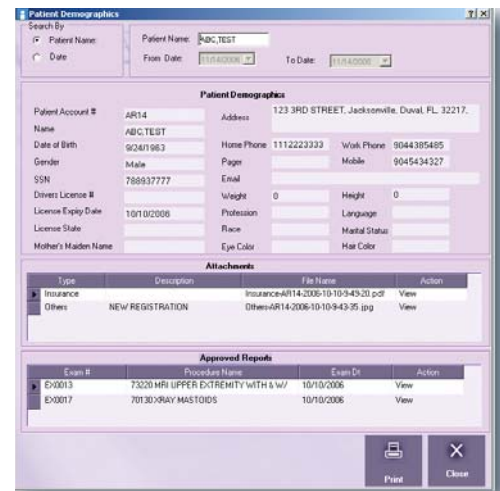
Patient Demographics

?| x|

Search By
Patient Name
Date

Patient Name: ABC,TEST
From Date: 11/14/2006
To Date: 11/14/2006

Patient Demographics

Patient Account # AR14
Name ABC,TEST
Date of Birth 9/24/1963
Gender Male
SSN 788937777
Drivers License #
License Expiry Date 10/10/2006
License State
Mother's Maiden Name

Address 123 3RD STREET, Jacksonville, Duval, FL, 32217,
Home Phone 1112223333
Work Phone 9044385485
Pager
Mobile 9045434327
Email
Weight 0
Height 0
Profession
Language
Race
Marital Status
Eye Color
Hair Color

Attachments

| Type | Description | File Name | Action |
|---|---|---|---|
| Insurance | | Insurance-AR14-2006-10-10-9-49-20.pdf | View |
| Others | NEW REGISTRATION | Others-AR14-2006-10-10-9-43-35.jpg | View |

Approved Reports

| Exam # | Procedure Name | Exam Dt | Action |
|---|---|---|---|
| EX0013 | 73220 MRI UPPER EXTREMITY WITH & W/ | 10/10/2006 | View |
| EX0017 | 70130 XRAY MASTOIDS | 10/10/2006 | View |

Print
Close